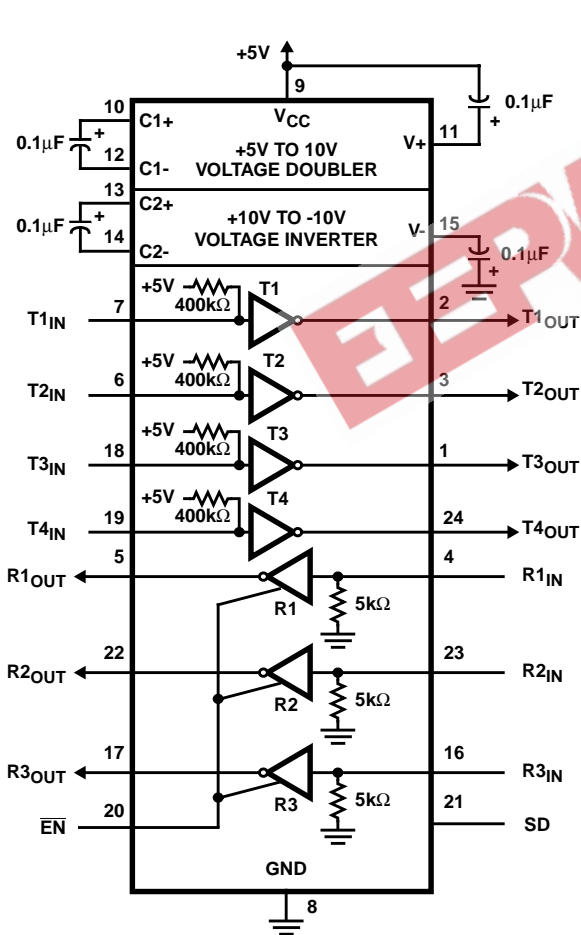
+5V

9

$V_{CC}$

0.1$\mu$F

+

10 C1+

+5V TO 10V
VOLTAGE DOUBLER

11 V+

0.1$\mu$F +

12 C1-

13 C2+

0.1$\mu$F +

14 C2-

+10V TO -10V
VOLTAGE INVERTER

V- 15

0.1$\mu$F +

+5V 400k$\Omega$ T1

$T1_{IN}$ 7

2 $T1_{OUT}$

+5V 400k$\Omega$ T2

$T2_{IN}$ 6

3 $T2_{OUT}$

+5V 400k$\Omega$ T3

$T3_{IN}$ 18

1 $T3_{OUT}$

+5V 400k$\Omega$ T4

$T4_{IN}$ 19

24 $T4_{OUT}$

$R1_{OUT}$ 5

4 $R1_{IN}$

R1 5k$\Omega$

$R2_{OUT}$ 22

23 $R2_{IN}$

R2 5k$\Omega$

$R3_{OUT}$ 17

16 $R3_{IN}$

R3 5k$\Omega$

$\overline{EN}$ 20

21 SD

GND

8